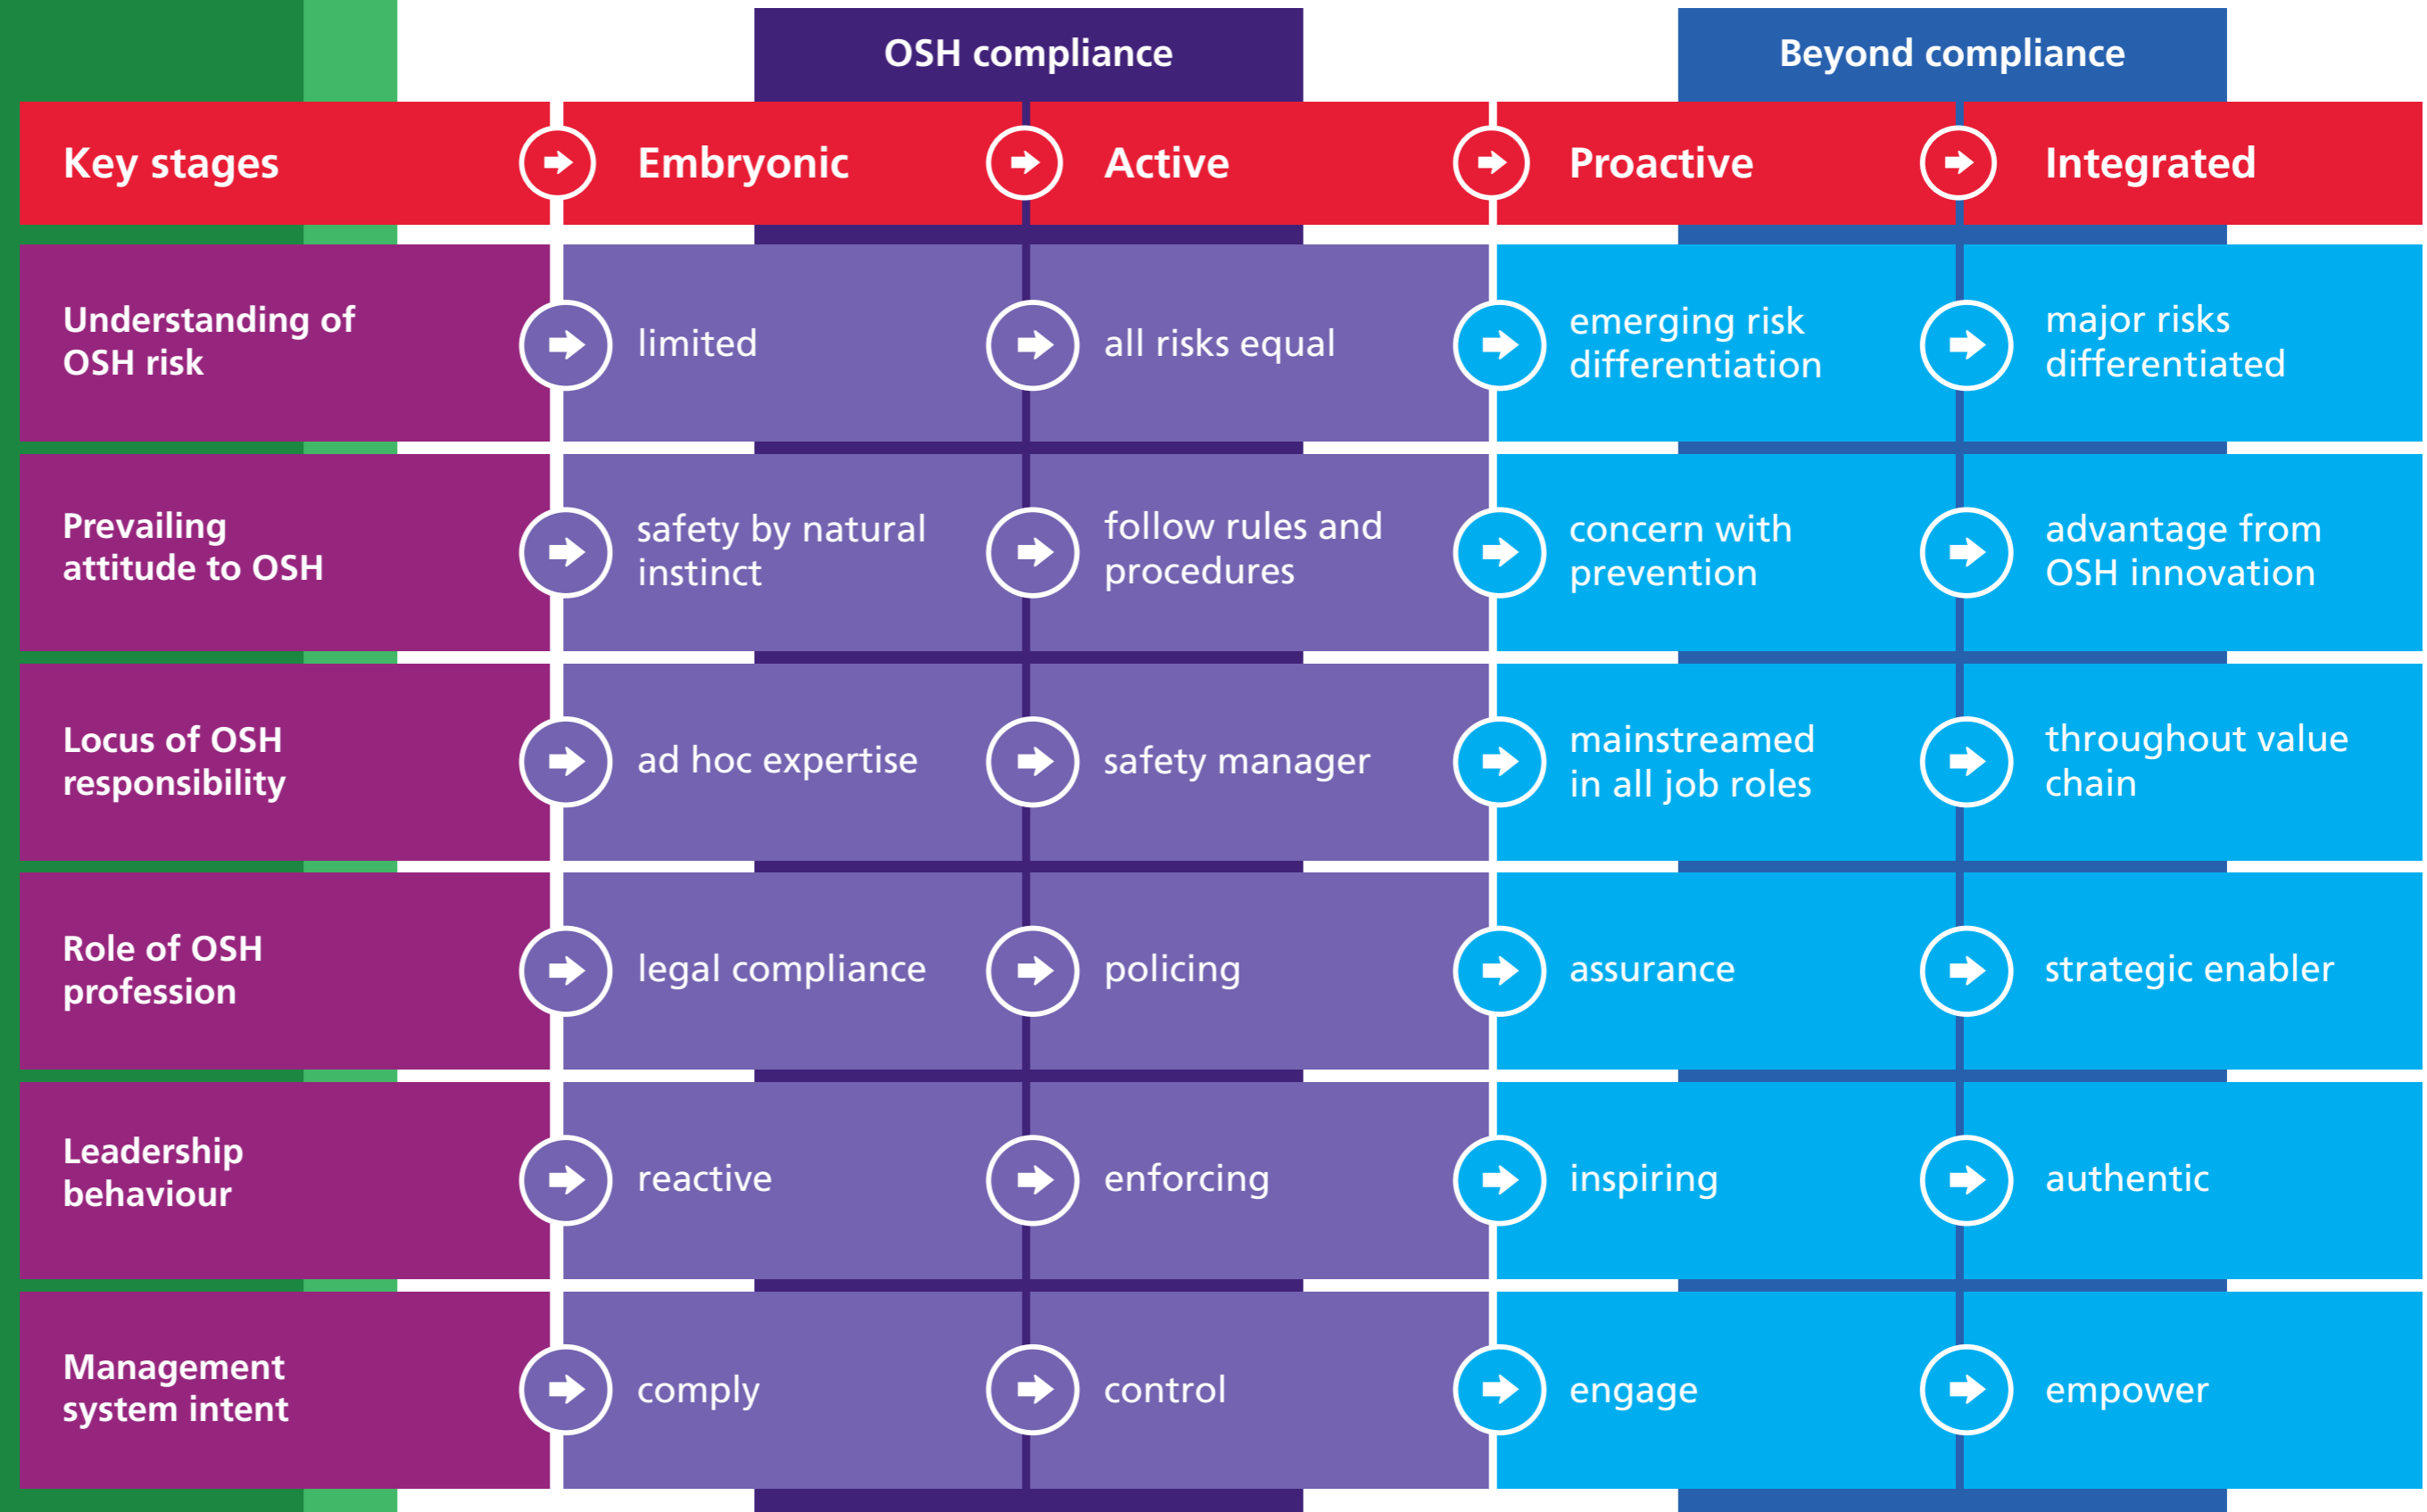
OSH compliance

Beyond compliance

| Key stages | Embryonic | Active | Proactive | Integrated |
|---|---|---|---|---|
| Understanding of OSH risk | limited | all risks equal | emerging risk differentiation | major risks differentiated |
| Prevailing attitude to OSH | safety by natural instinct | follow rules and procedures | concern with prevention | advantage from OSH innovation |
| Locus of OSH responsibility | ad hoc expertise | safety manager | mainstreamed in all job roles | throughout value chain |
| Role of OSH profession | legal compliance | policing | assurance | strategic enabler |
| Leadership behaviour | reactive | enforcing | inspiring | authentic |
| Management system intent | comply | control | engage | empower |